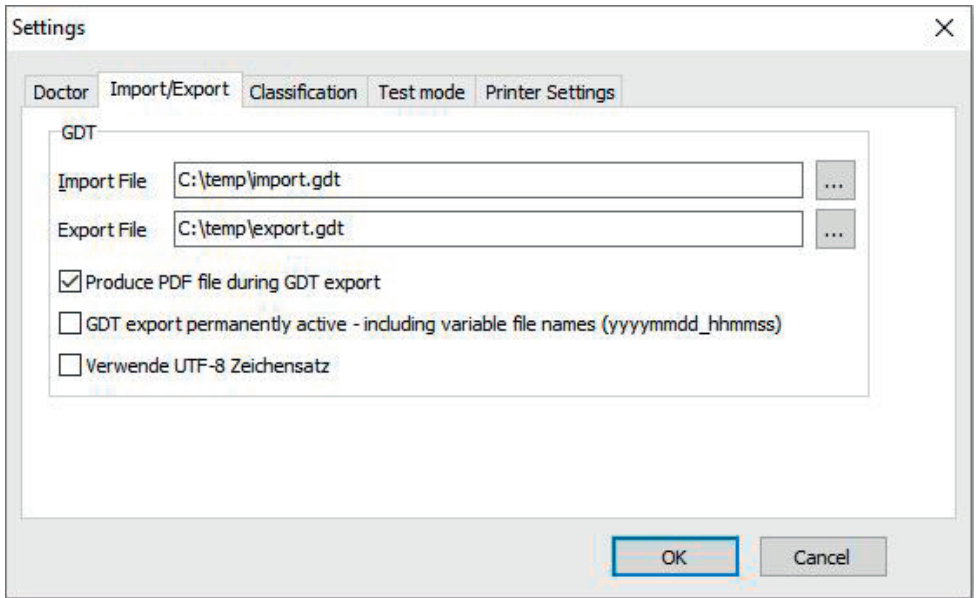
Settings

Doctor
Import/Export
Classification
Test mode
Printer Settings

GDT

Import File C:\temp\import.gdt ...

Export File C:\temp\export.gdt ...

Produce PDF file during GDT export

GDT export permanently active - including variable file names (yyyymmdd_hhmmss)

Verwende UTF-8 Zeichensatz

OK
Cancel